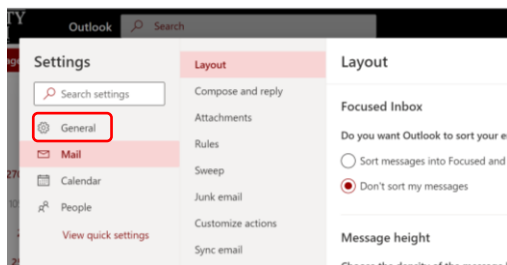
TY

Outlook

Search

Settings

Search settings

General

Mail

Calendar

People

View quick settings

Layout

Compose and reply

Attachments

Rules

Sweep

Junk email

Customize actions

Sync email

Layout

Focused Inbox

Do you want Outlook to sort your e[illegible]

Sort messages into Focused and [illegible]

Don't sort my messages

Message height

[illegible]